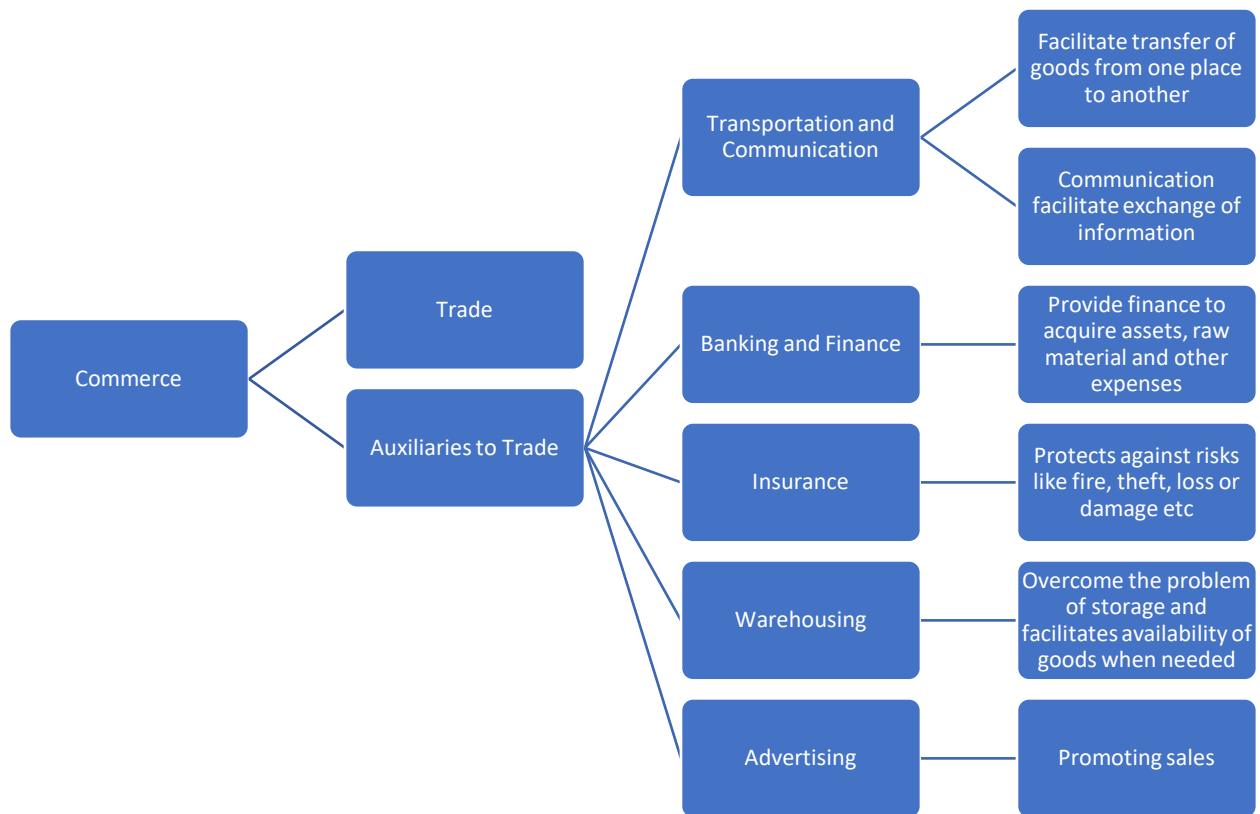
Commerce

Trade

Auxiliaries to Trade

Transportation and Communication

Facilitate transfer of goods from one place to another

Communication facilitate exchange of information

Banking and Finance

Provide finance to acquire assets, raw material and other expenses

Insurance

Protects against risks like fire, theft, loss or damage etc

Warehousing

Overcome the problem of storage and facilitates availability of goods when needed

Advertising

Promoting sales